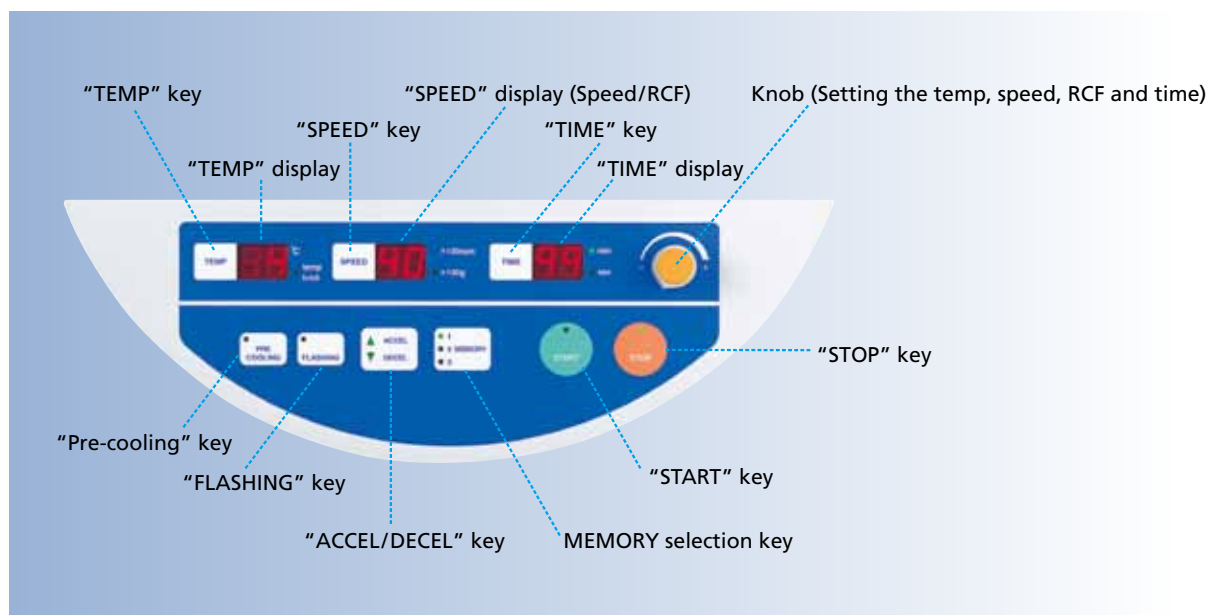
"TEMP" key

"SPEED" display (Speed/RCF)

Knob (Setting the temp, speed, RCF and time)

"SPEED" key

"TIME" key

"TEMP" display

"TIME" display

TEMP

°C

SPEED

90

TIME

99

PRE COOLING

FLASHING

ACCEL

DECEL

MEMORY

START

STOP

"STOP" key

"Pre-cooling" key

"START" key

"FLASHING" key

"ACCEL/DECEL" key

MEMORY selection key